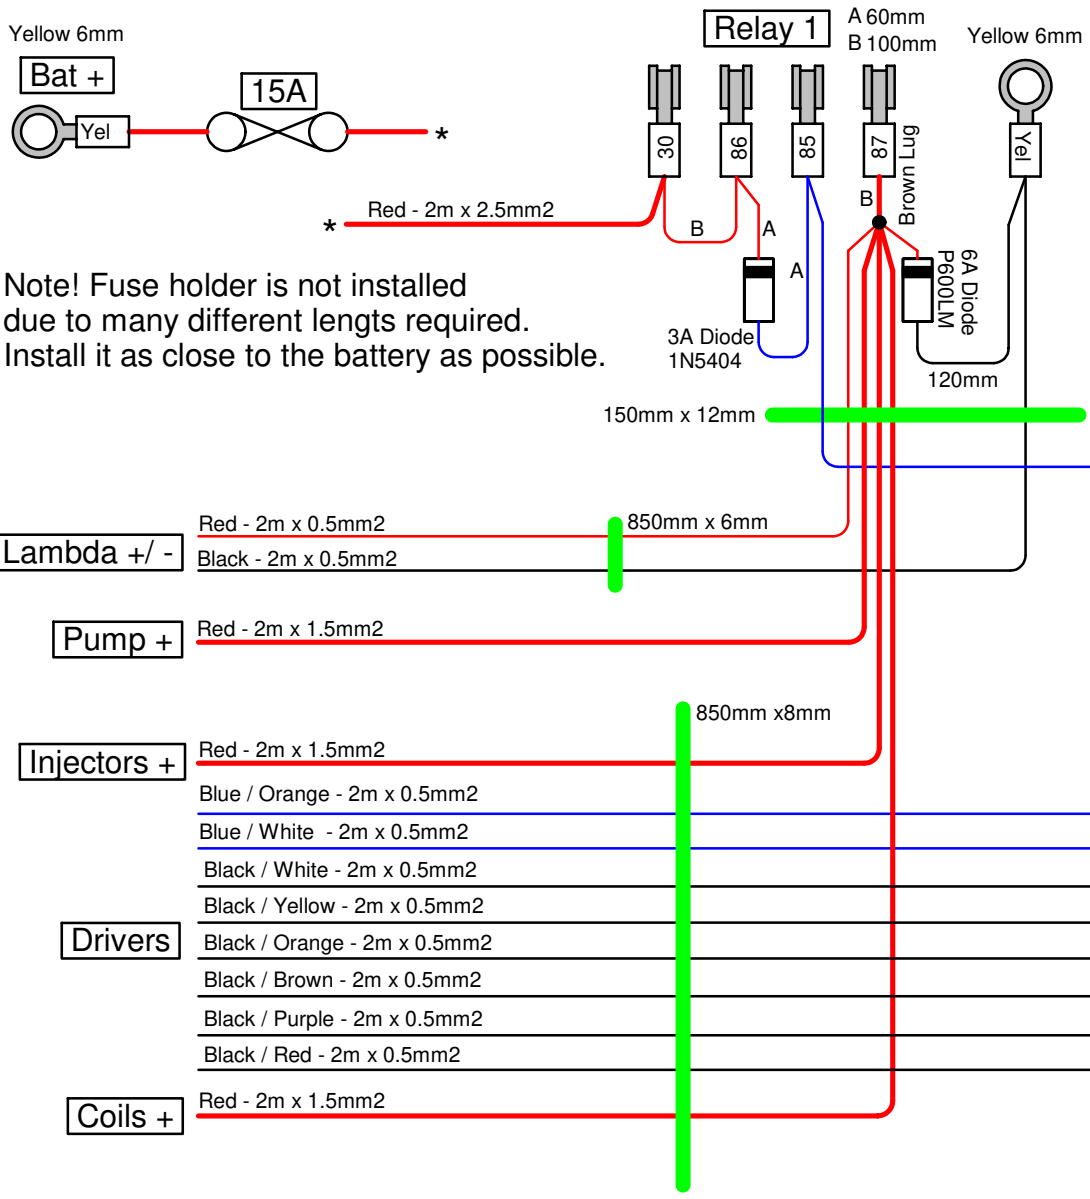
Yellow 6mm

Bat +

Yel

15A

*

Relay 1

A 60mm
B 100mm

Yellow 6mm

30

86

85

87

Brown Lug

Yel

*

Red - 2m x 2.5mm2

B

A

B

A

6A Diode
P600LM

Note! Fuse holder is not installed due to many different lengts required. Install it as close to the battery as possible.

3A Diode
1N5404

120mm

150mm x 12mm

Red - 2m x 0.5mm2

850mm x 6mm

Lambda +/ -

Black - 2m x 0.5mm2

Pump +

Red - 2m x 1.5mm2

850mm x8mm

Injectors +

Red - 2m x 1.5mm2

Blue / Orange - 2m x 0.5mm2

Blue / White - 2m x 0.5mm2

Black / White - 2m x 0.5mm2

Black / Yellow - 2m x 0.5mm2

Drivers

Black / Orange - 2m x 0.5mm2

Black / Brown - 2m x 0.5mm2

Black / Purple - 2m x 0.5mm2

Black / Red - 2m x 0.5mm2

Coils +

Red - 2m x 1.5mm2